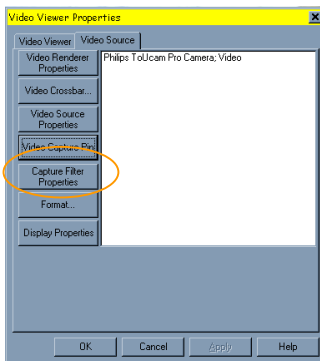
Video Viewer Properties

Video Viewer
Video Source

Video Renderer Properties
Video Crossbar...
Video Source Properties
Video Capture Pin
Capture Filter Properties
Format...
Display Properties

Philips ToUcam Pro Camera; Video

OK
Cancel
Apply
Help